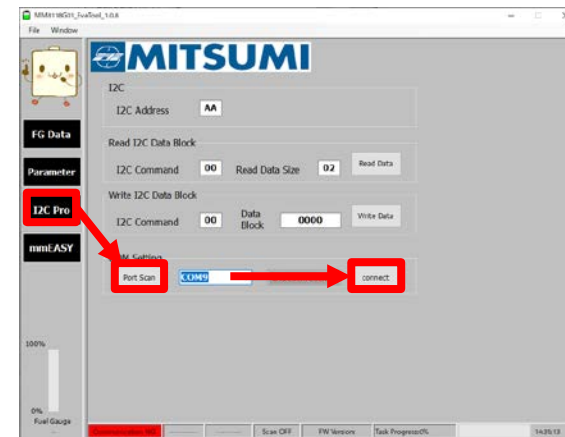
MM611WG01_EvaTool_1.0.8
File Window

MITSUMI

FG Data
Parameter
I2C Pro
mmEASY

I2C
I2C Address AA

Read I2C Data Block
I2C Command 00 Read Data Size 02 Read Data

Write I2C Data Block
I2C Command 00 Data Block 0000 Write Data

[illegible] Setting
Port Scan COM9 connect

100%
0%
Fuel Gauge

Communication NG Scan OFF FW Version Task Progress0% 14:35:13